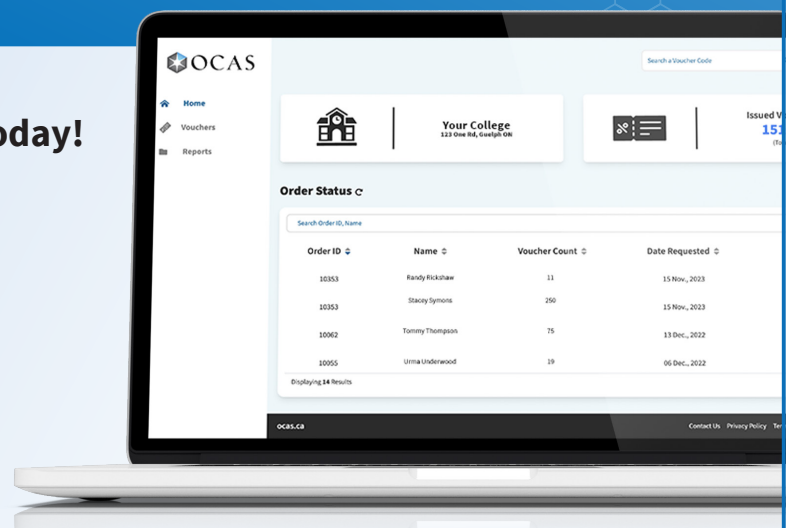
oday!

OCAS

Home
Vouchers
Reports

Search a Voucher Code

Your College
123 One Rd, Guelph ON

Issued V
151
(To

Order Status

Search Order ID, Name

| Order ID | Name | Voucher Count | Date Requested |
|---|---|---|---|
| 10353 | Randy Rickshaw | 11 | 15 Nov., 2023 |
| 10353 | Stacey Symons | 250 | 15 Nov., 2023 |
| 10062 | Tommy Thompson | 75 | 13 Dec., 2022 |
| 10055 | Urma Underwood | 19 | 06 Dec., 2022 |

Displaying 14 Results

ocas.ca

Contact Us Privacy Policy Ter